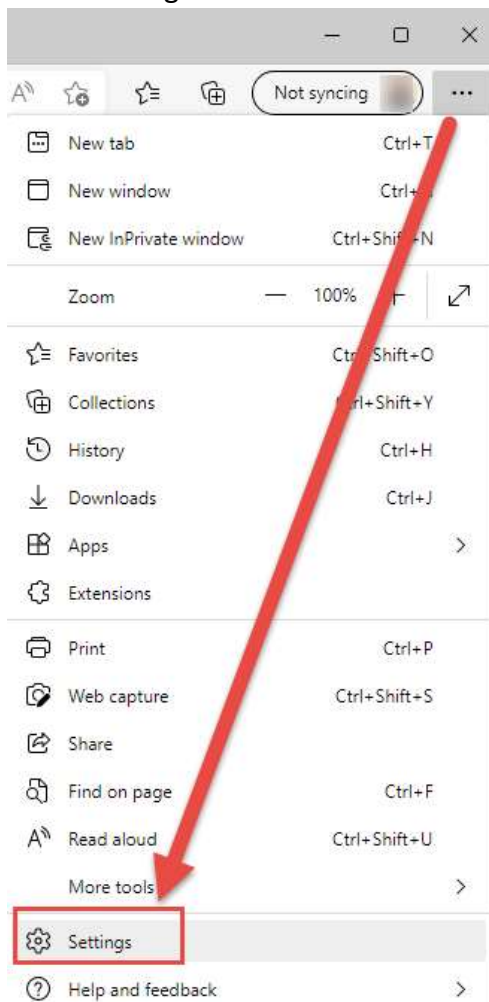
Not syncing

...

New tab Ctrl+T

New window Ctrl+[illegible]

New InPrivate window Ctrl+Shift+N

Zoom — 100% +

Favorites Ctrl+Shift+O

Collections Ctrl+Shift+Y

History Ctrl+H

Downloads Ctrl+J

Apps

Extensions

Print Ctrl+P

Web capture Ctrl+Shift+S

Share

Find on page Ctrl+F

Read aloud Ctrl+Shift+U

More tools

Settings

Help and feedback